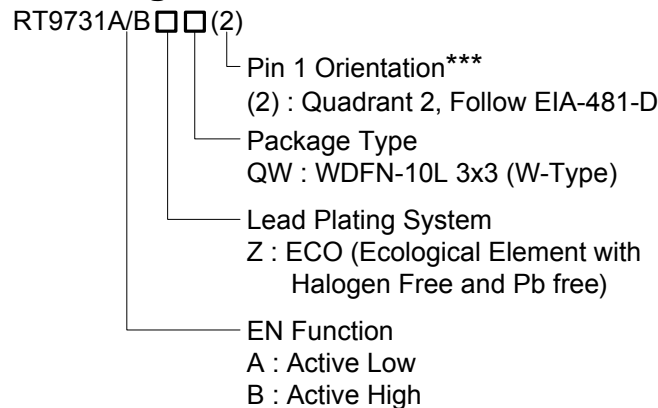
RT9731A/B□□(2)

Pin 1 Orientation***
(2) : Quadrant 2, Follow EIA-481-D

Package Type
QW : WDFN-10L 3x3 (W-Type)

Lead Plating System
Z : ECO (Ecological Element with Halogen Free and Pb free)

EN Function
A : Active Low
B : Active High